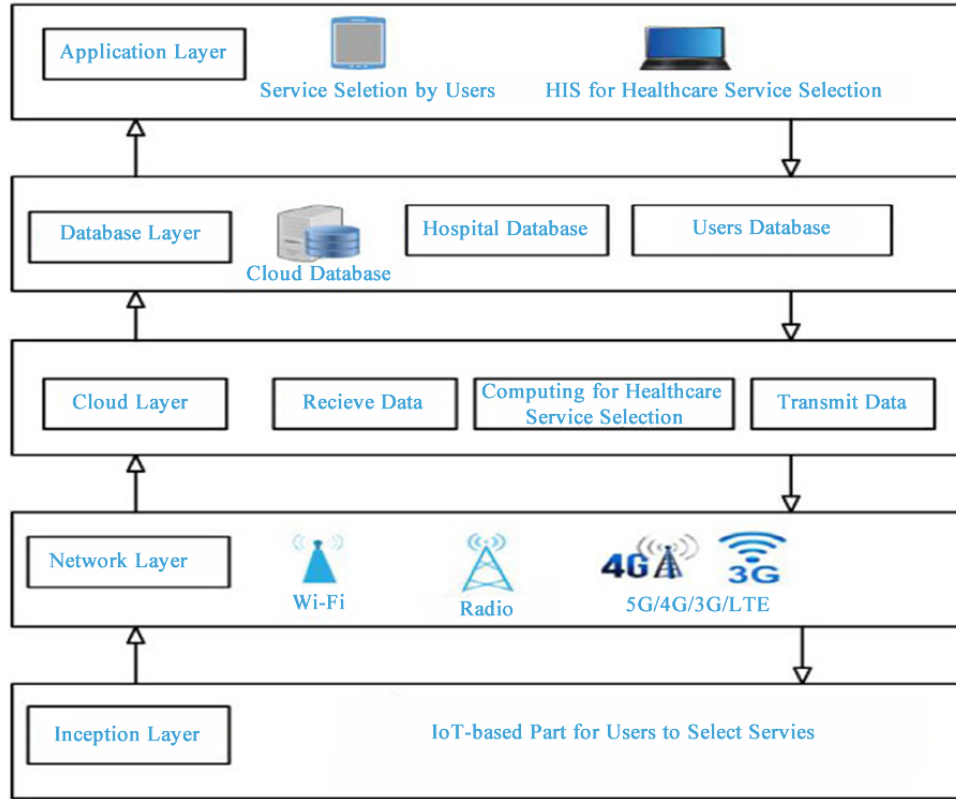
Application Layer

Service Seletion by Users

HIS for Healthcare Service Selection

Database Layer

Cloud Database

Hospital Database

Users Database

Cloud Layer

Recieve Data

Computing for Healthcare Service Selection

Transmit Data

Network Layer

Wi-Fi

Radio

4G

3G

5G/4G/3G/LTE

Inception Layer

IoT-based Part for Users to Select Servies